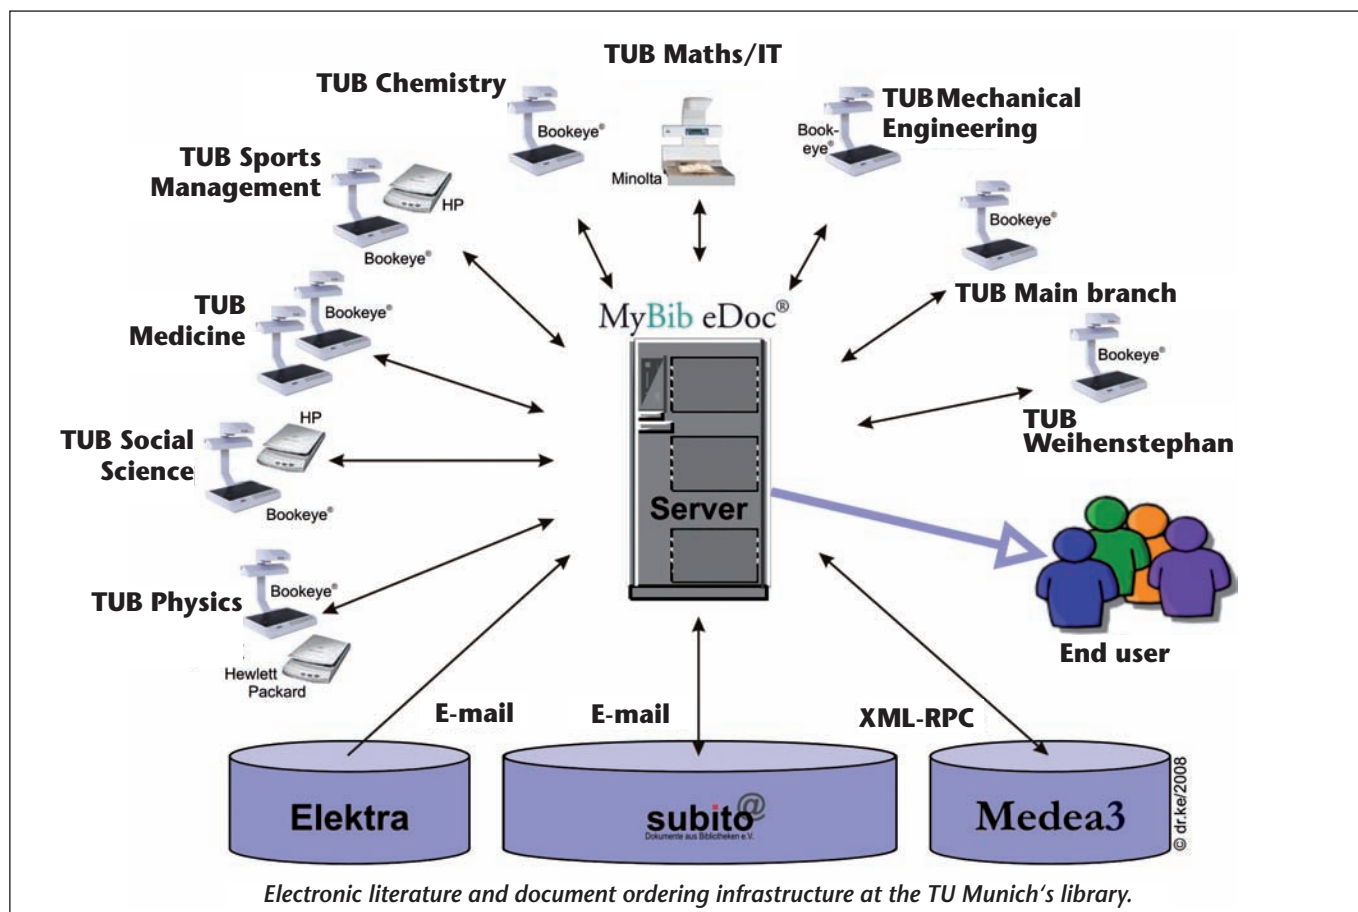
TUB Maths/IT

TUB Chemistry

Bookeye®

Minolta

TUB Mechanical Engineering

Bookeye®

TUB Sports Management

HP

Bookeye®

Bookeye®

TUB Medicine

Bookeye®

MyBib eDoc®

TUB Main branch

Bookeye®

TUB Social Science

HP

Bookeye®

TUB Weihenstephan

Server

TUB Physics

Bookeye®

Hewlett Packard

End user

E-mail

E-mail

XML-RPC

Elektra

subito@
Dokumente aus Bibliotheken e.V.

Medea3

© dr.ke/2008

Electronic literature and document ordering infrastructure at the TU Munich's library.